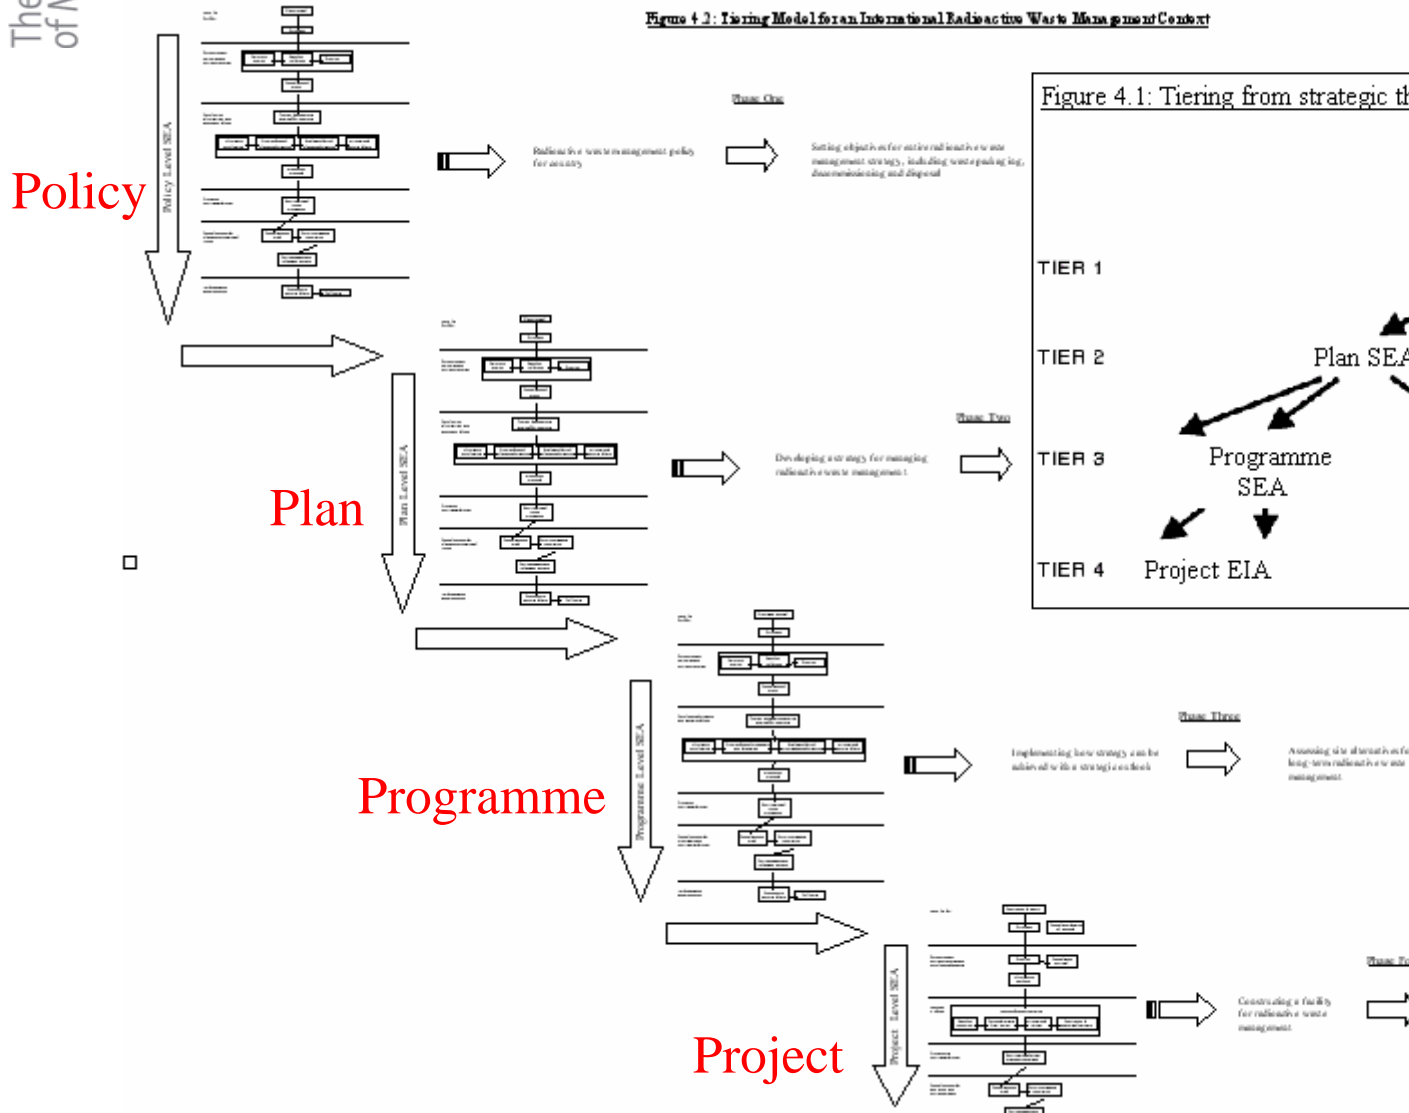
The
of M

Figure 4.2: Tiering Model for an International Radioactive Waste Management Context

Phase One

Radioactive waste management policy for a country

Setting objectives for entire radioactive waste management strategy, including waste packaging, decommissioning and disposal

Figure 4.1: Tiering from strategic th

TIER 1

TIER 2

Plan SEA

TIER 3

Programme SEA

TIER 4

Project EIA

Policy

Policy Level SEA

Plan

Plan Level SEA

Phase Two

Developing a strategy for managing radioactive waste management

Programme

Programme Level SEA

Phase Three

Implementing how strategy can be achieved within strategic outlook

Assessing site alternatives fo long-term radioactive waste management

Project

Project Level SEA

Phase Fo

Constructing a facility for radioactive waste management